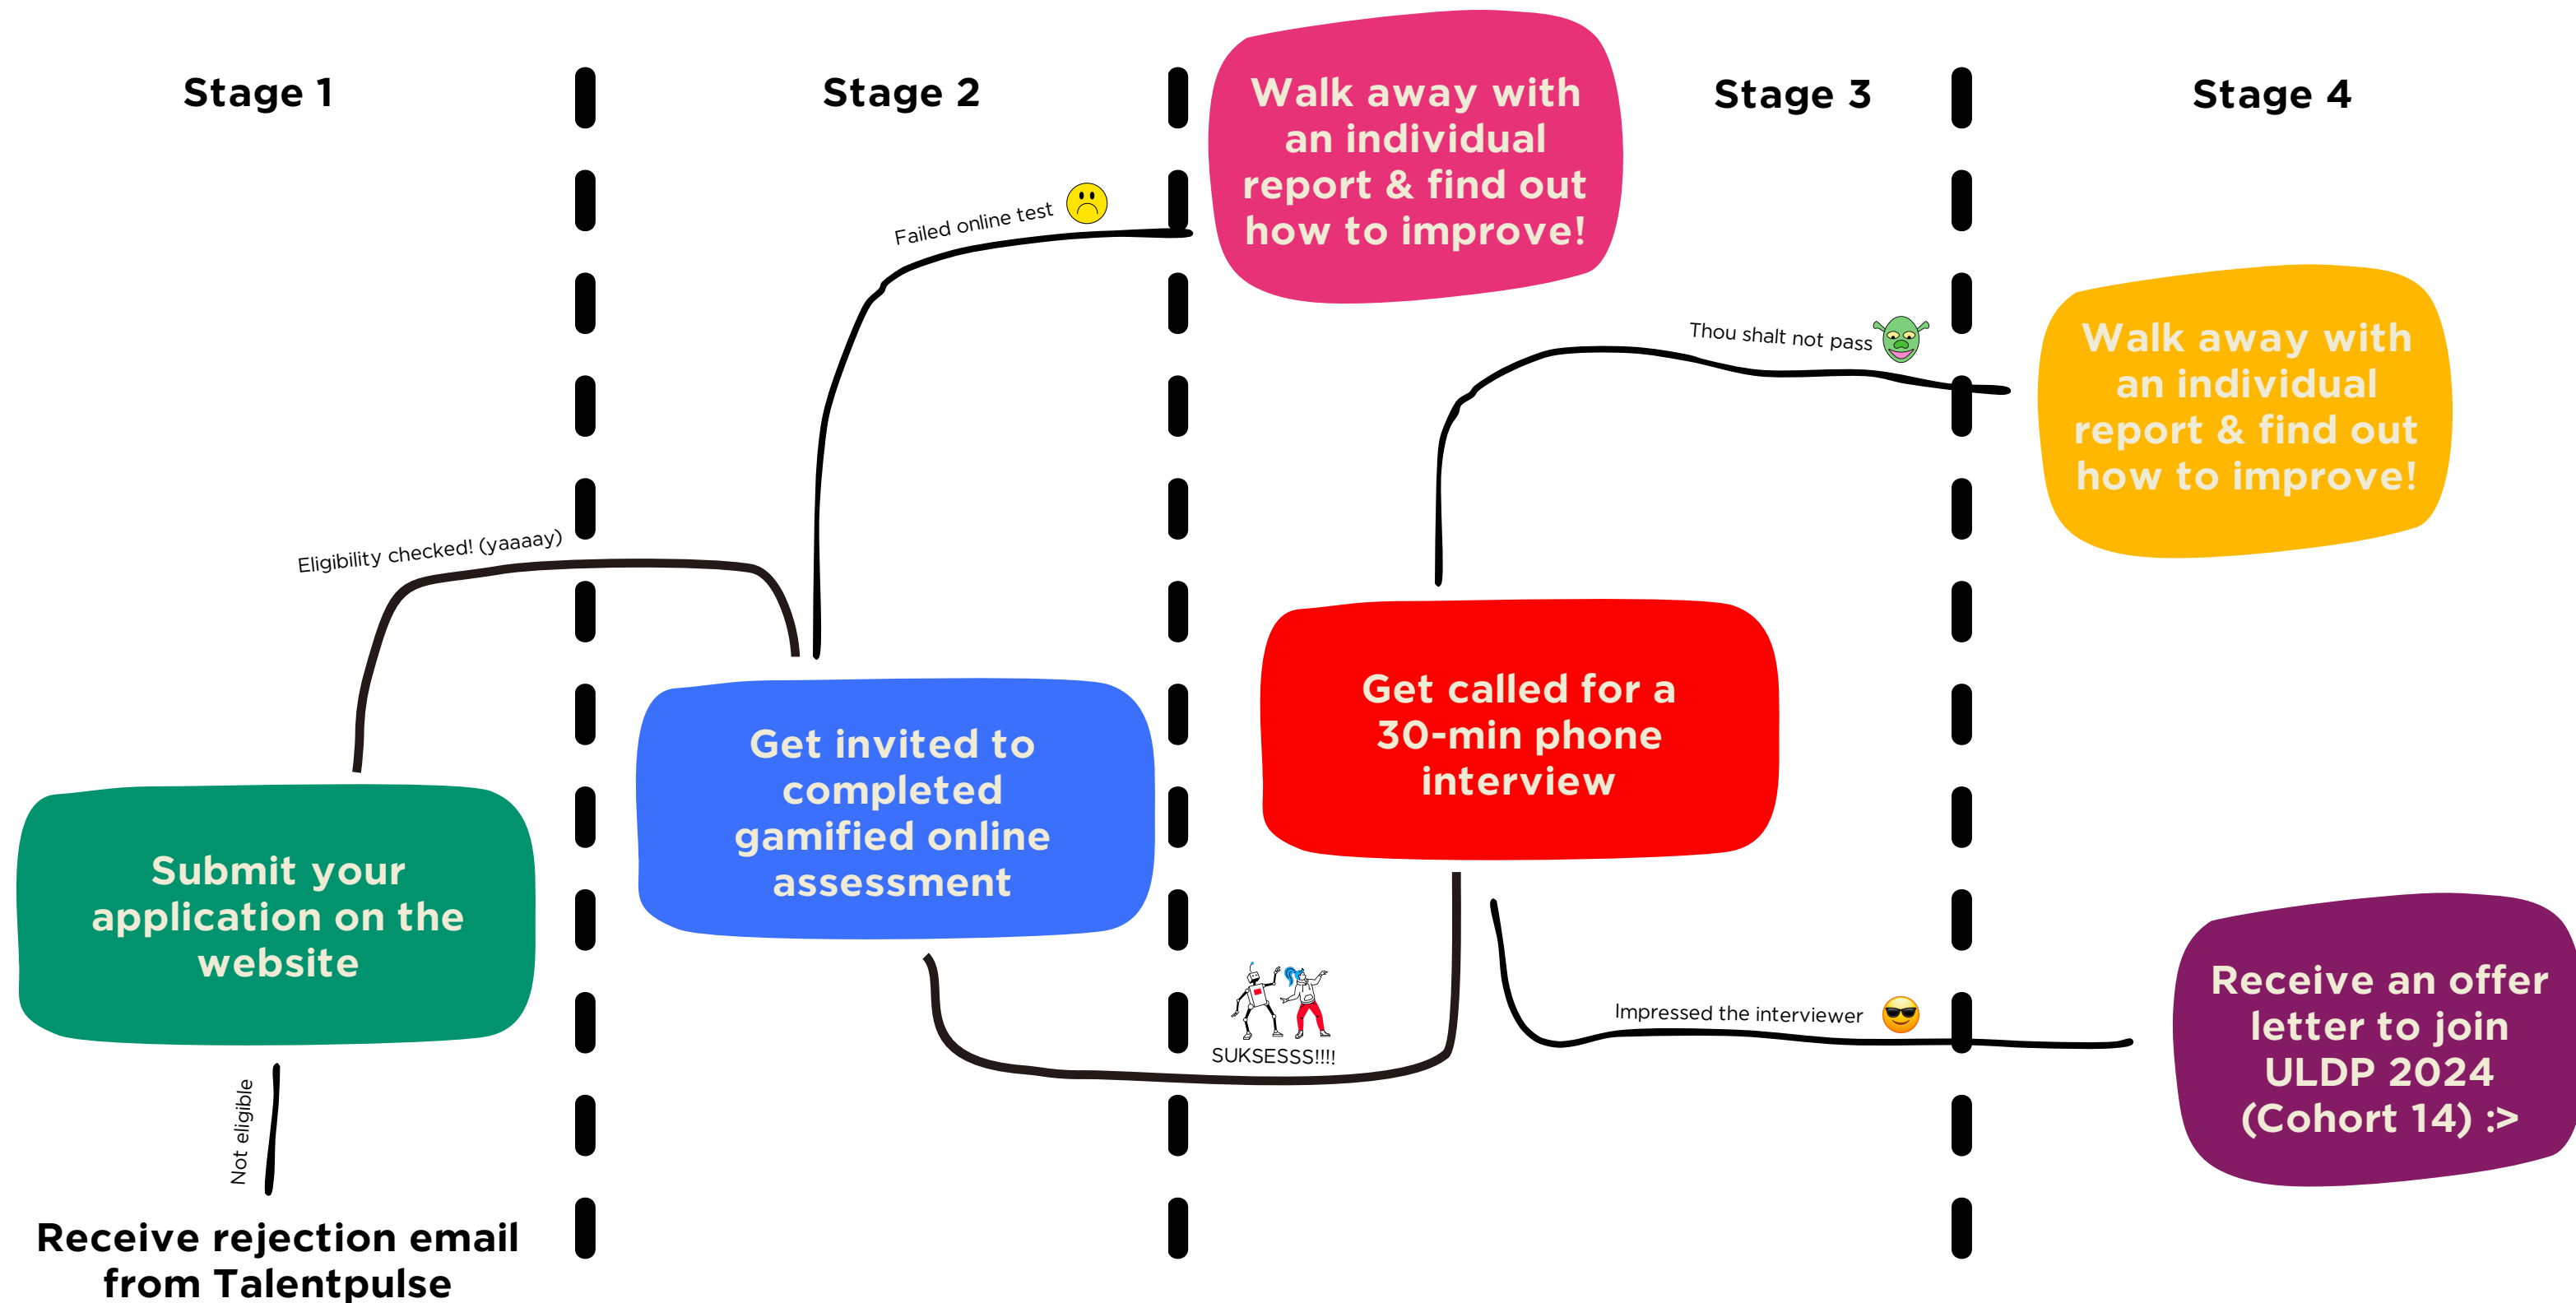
Stage 1

Stage 2

Walk away with an individual report & find out how to improve!

Stage 3

Stage 4

Failed online test

Thou shalt not pass

Walk away with an individual report & find out how to improve!

Eligibility checked! (yaaaay)

Get called for a 30-min phone interview

Get invited to completed gamified online assessment

Submit your application on the website

SUKSESSS!!!!

Impressed the interviewer

Receive an offer letter to join ULDP 2024 (Cohort 14) :>

Not eligible

Receive rejection email from Talentpulse